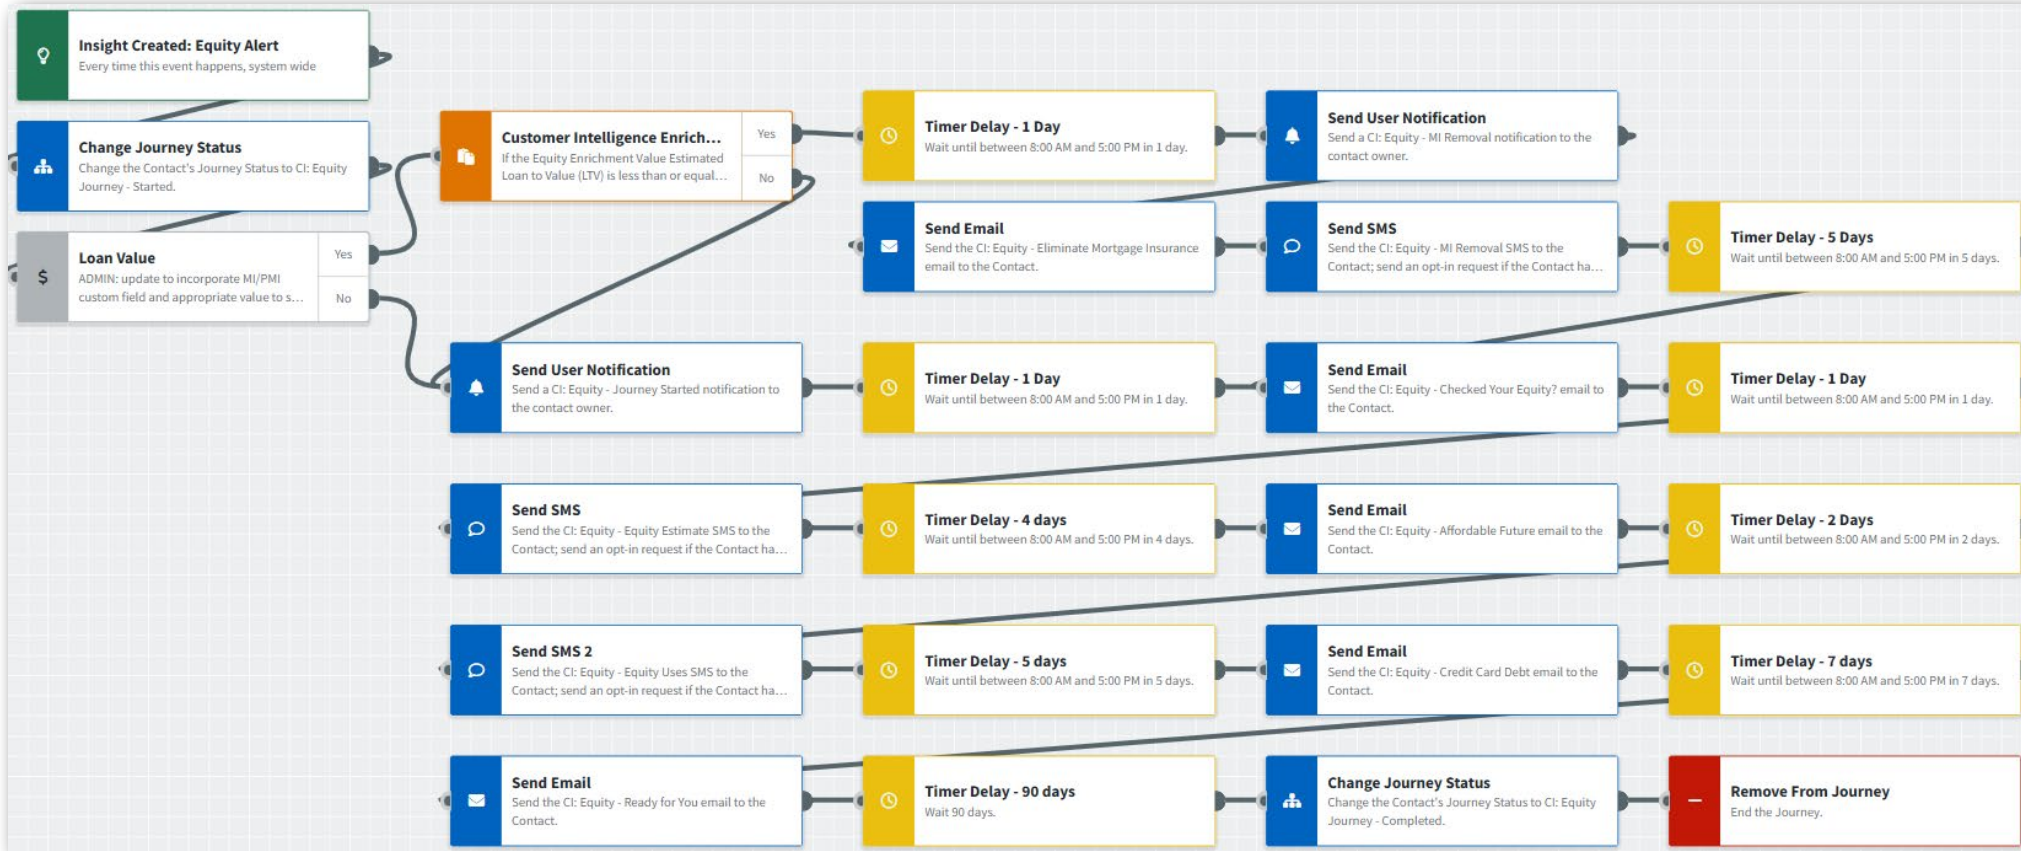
Insight Created: Equity Alert
Every time this event happens, system wide

Change Journey Status
Change the Contact's Journey Status to CI: Equity Journey - Started.

Loan Value
ADMIN: update to incorporate MI/PMI custom field and appropriate value to s...
Yes
No

Customer Intelligence Enrich...
If the Equity Enrichment Value Estimated Loan to Value (LTV) is less than or equal...
Yes
No

Timer Delay - 1 Day
Wait until between 8:00 AM and 5:00 PM in 1 day.

Send User Notification
Send a CI: Equity - MI Removal notification to the contact owner.

Send Email
Send the CI: Equity - Eliminate Mortgage Insurance email to the Contact.

Send SMS
Send the CI: Equity - MI Removal SMS to the Contact; send an opt-in request if the Contact ha...

Timer Delay - 5 Days
Wait until between 8:00 AM and 5:00 PM in 5 days.

Send User Notification
Send a CI: Equity - Journey Started notification to the contact owner.

Timer Delay - 1 Day
Wait until between 8:00 AM and 5:00 PM in 1 day.

Send Email
Send the CI: Equity - Checked Your Equity? email to the Contact.

Timer Delay - 1 Day
Wait until between 8:00 AM and 5:00 PM in 1 day.

Send SMS
Send the CI: Equity - Equity Estimate SMS to the Contact; send an opt-in request if the Contact ha...

Timer Delay - 4 days
Wait until between 8:00 AM and 5:00 PM in 4 days.

Send Email
Send the CI: Equity - Affordable Future email to the Contact.

Timer Delay - 2 Days
Wait until between 8:00 AM and 5:00 PM in 2 days.

Send SMS 2
Send the CI: Equity - Equity Uses SMS to the Contact; send an opt-in request if the Contact ha...

Timer Delay - 5 days
Wait until between 8:00 AM and 5:00 PM in 5 days.

Send Email
Send the CI: Equity - Credit Card Debt email to the Contact.

Timer Delay - 7 days
Wait until between 8:00 AM and 5:00 PM in 7 days.

Send Email
Send the CI: Equity - Ready for You email to the Contact.

Timer Delay - 90 days
Wait 90 days.

Change Journey Status
Change the Contact's Journey Status to CI: Equity Journey - Completed.

Remove From Journey
End the Journey.